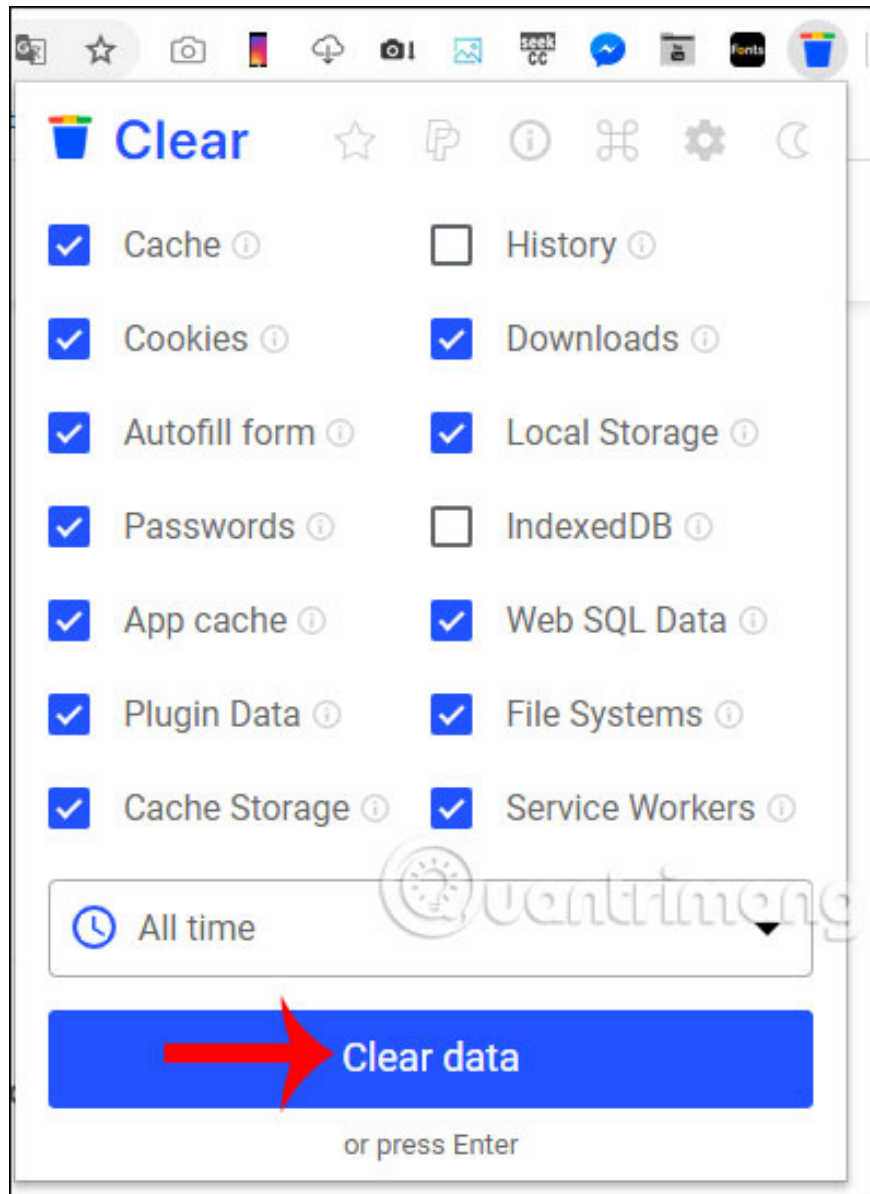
seek cc

fonts

Clear

Cache

History

Cookies

Downloads

Autofill form

Local Storage

Passwords

IndexedDB

App cache

Web SQL Data

Plugin Data

File Systems

Cache Storage

Service Workers

Quantrimang

All time

Clear data

or press Enter